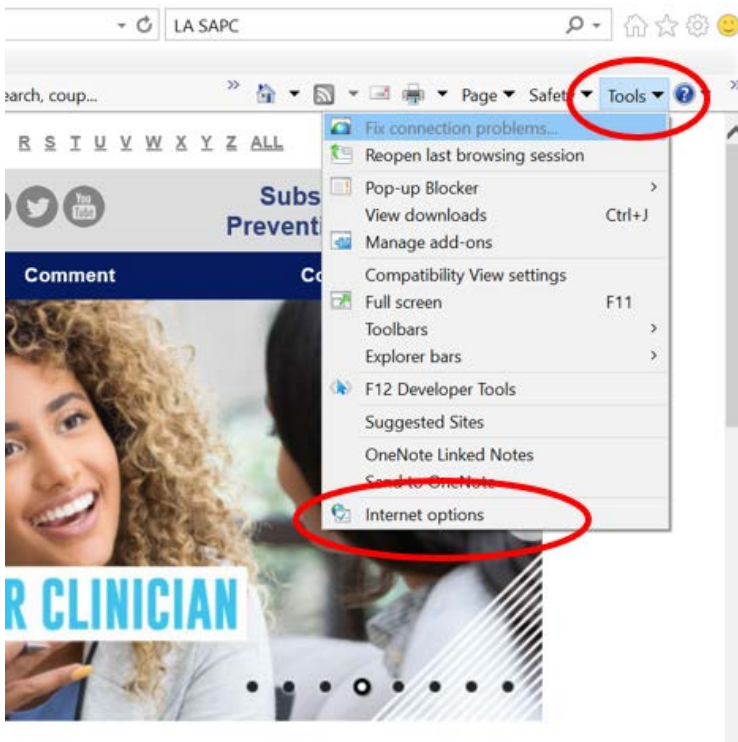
LA SAPC

earch, coup...

Page ▾ Safet ▾ Tools ▾

R S T U V W X Y Z ALL

Subs
Preventi

Comment

Co

Fix connection problems...
Reopen last browsing session
Pop-up Blocker
View downloads Ctrl+J
Manage add-ons
Compatibility View settings
Full screen F11
Toolbars
Explorer bars
F12 Developer Tools
Suggested Sites
OneNote Linked Notes
Send to OneNote
Internet options

R CLINICIAN